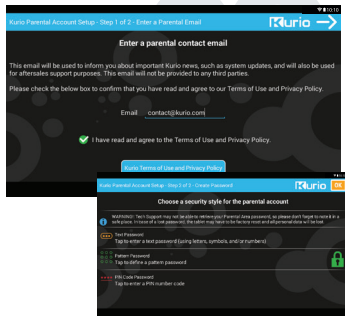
Kurio Parental Account Setup - Step 1 of 2 - Enter a Parental Email

Kurio

Enter a parental contact email

This email will be used to inform you about important Kurio news, such as system updates, and will also be used for aftersales support purposes. This email will not be provided to any third parties.

Please check the below box to confirm that you have read and agree to our Terms of Use and Privacy Policy.

Email contact@kurio.com

I have read and agree to the Terms of Use and Privacy Policy.

Kurio Terms of Use and Privacy Policy

Kurio Parental Account Setup - Step 2 of 2 - Create Password

Kurio OK

Choose a security style for the parental account

WARNING! Tech Support may not be able to retrieve your Parental Area password, so please don't forget to note it in a safe place. In case of a lost password, the tablet may have to be factory reset and all personal data will be lost.

Text Password
Tap to enter a text password (using letters, symbols, and/or numbers)

Pattern Password
Tap to define a pattern password

PIN Code Password
Tap to enter a PIN number code